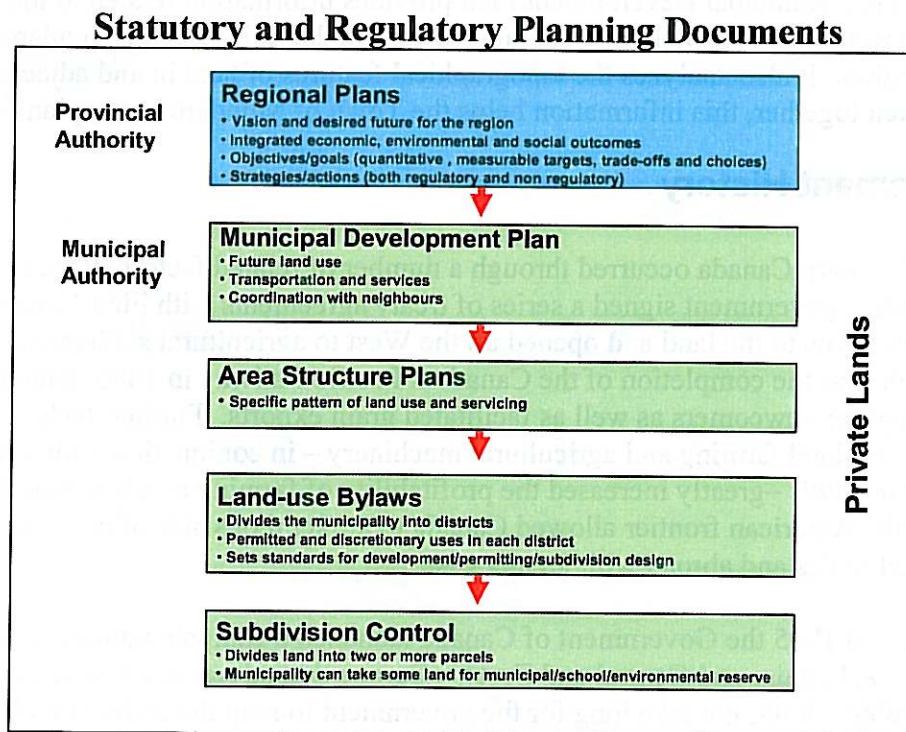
Statutory and Regulatory Planning Documents

Provincial Authority

Regional Plans
• Vision and desired future for the region
• Integrated economic, environmental and social outcomes
• Objectives/goals (quantitative , measurable targets, trade-offs and choices)
• Strategies/actions (both regulatory and non regulatory)

Municipal Authority

Municipal Development Plan
• Future land use
• Transportation and services
• Coordination with neighbours

Area Structure Plans
• Specific pattern of land use and servicing

Land-use Bylaws
• Divides the municipality into districts
• Permitted and discretionary uses in each district
• Sets standards for development/permitting/subdivision design

Subdivision Control
• Divides land into two or more parcels
• Municipality can take some land for municipal/school/environmental reserve

Private Lands